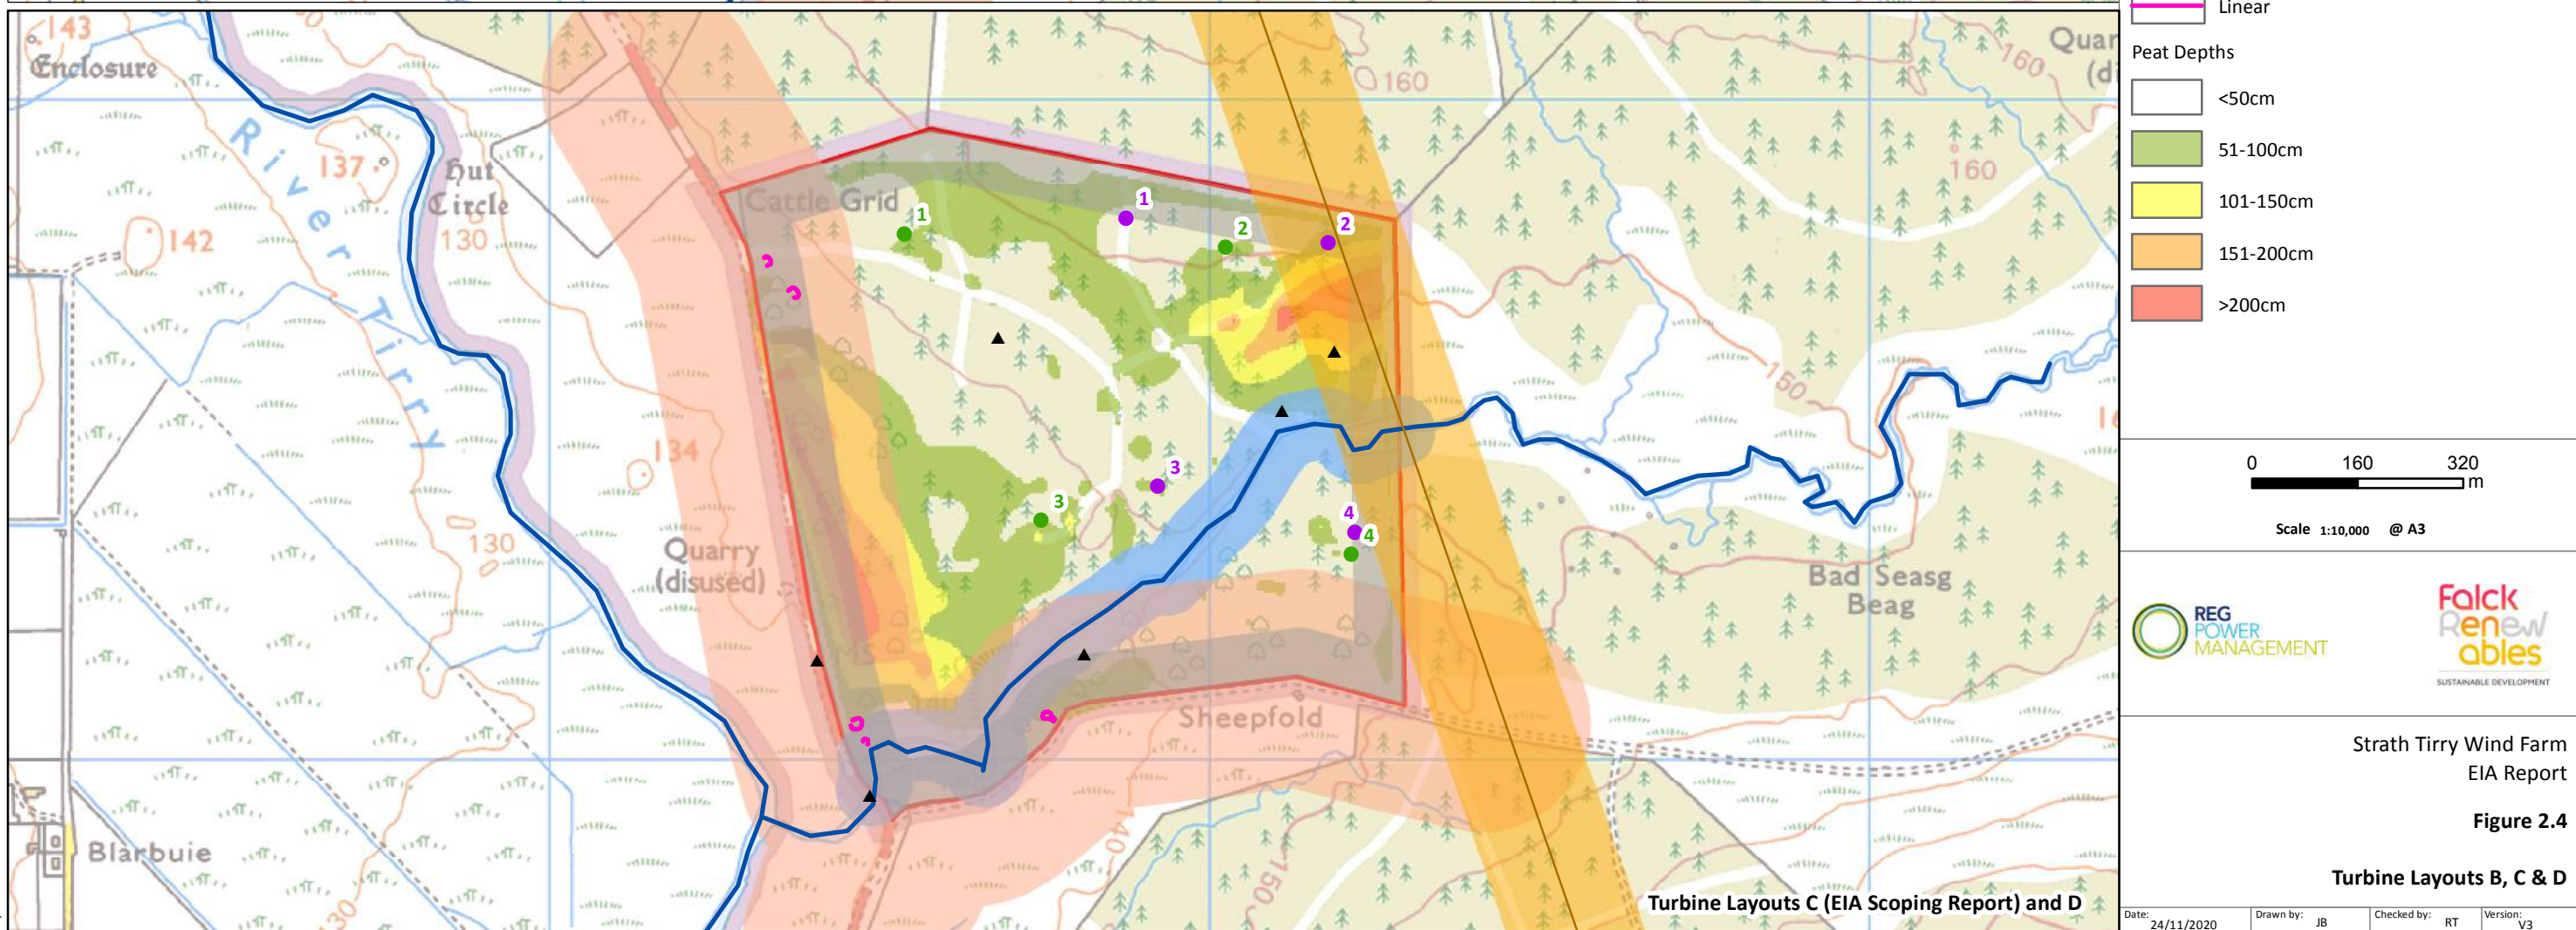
143
Enclosure
River Tirry
137
Hut Circle
130
142
Cattle Grid
160
Quar (di
160
1
2
1
2
150
134
3
3
4
4
130
Quarry (disused)
Bad Seasg Beag
Sheepfold
Blarbuie
140
150
130
Turbine Layouts C (EIA Scoping Report) and D

Linear
Peat Depths
<50cm
51-100cm
101-150cm
151-200cm
>200cm

0 160 320 m
Scale 1:10,000 @ A3

REG POWER MANAGEMENT
Falck Renewables
SUSTAINABLE DEVELOPMENT

Strath Tirry Wind Farm
EIA Report

Figure 2.4

Turbine Layouts B, C & D

| Date: 24/11/2020 | Drawn by: JB | Checked by: RT | Version: V3 |